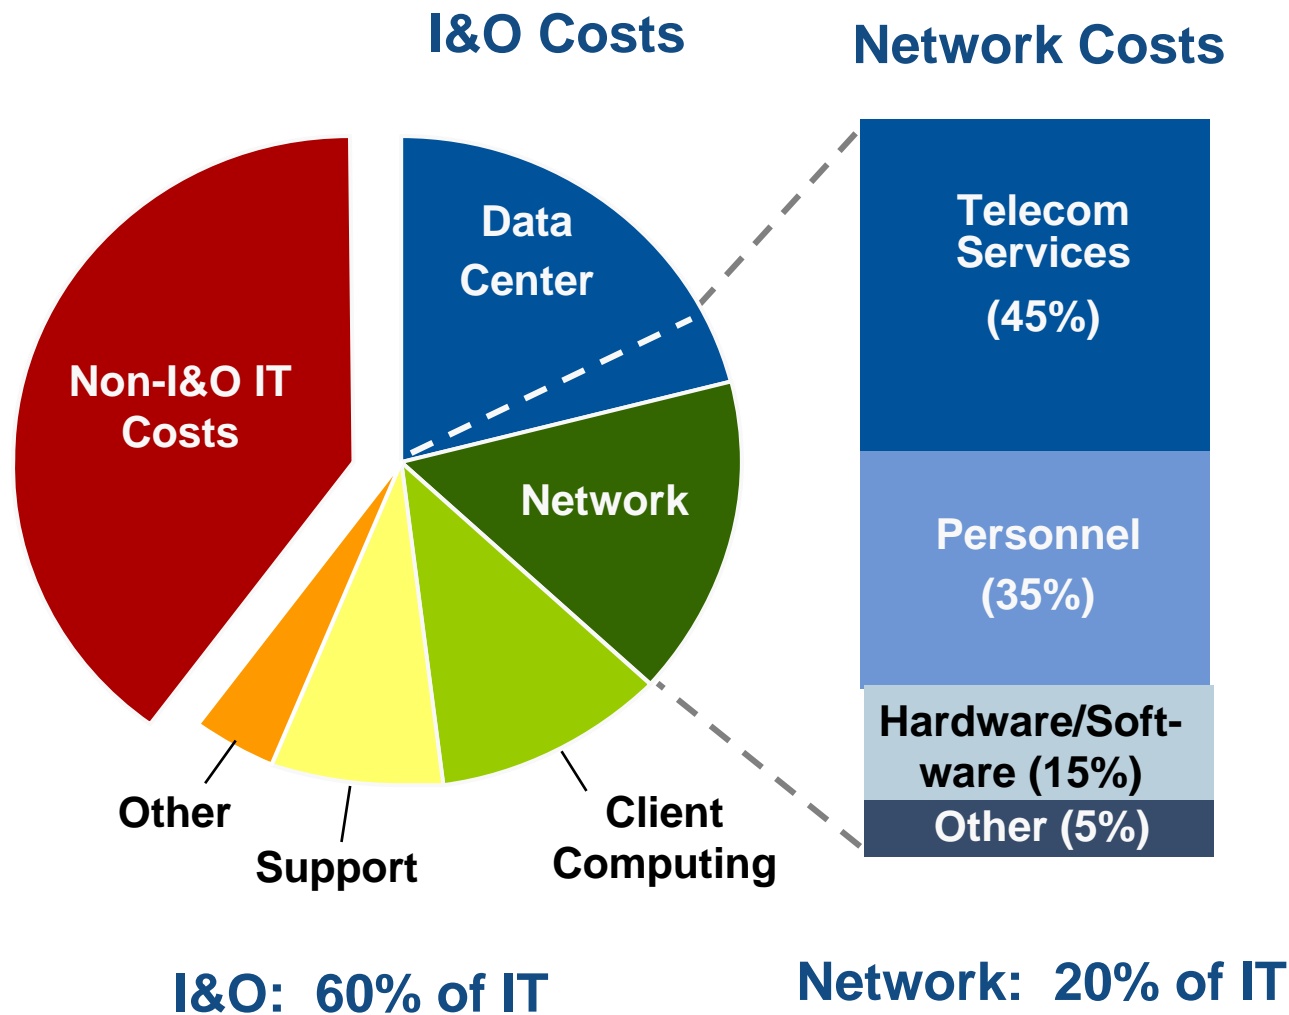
I&O Costs

Network Costs

Data Center

Non-I&O IT Costs

Network

Other

Support

Client Computing

Telecom Services (45%)

Personnel (35%)

Hardware/Software (15%)

Other (5%)

I&O: 60% of IT

Network: 20% of IT